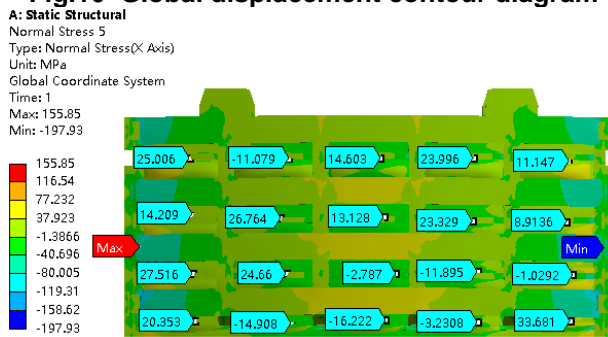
Fig.10 Global displacement contour diagram
A: Static Structural
Normal Stress 5
Type: Normal Stress(X Axis)
Unit: MPa
Global Coordinate System
Time: 1
Max: 155.85
Min: -197.93

155.85
116.54
77.232
37.923
-1.3866
-40.696
-80.005
-119.31
-158.62
-197.93

25.006
-11.079
14.603
23.996
11.147
14.209
26.764
13.128
23.329
8.9136
Max
Min
27.516
24.66
-2.787
-11.895
-1.0292
20.353
-14.908
-16.222
-3.2308
33.681